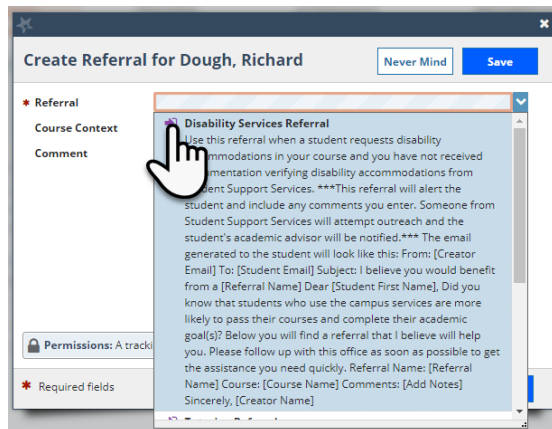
Create Referral for Dough, Richard

Never Mind

Save

* Referral

Course Context

Comment

Disability Services Referral

Use this referral when a student requests disability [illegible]mmodations in your course and you have not received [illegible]mentation verifying disability accommodations from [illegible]dent Support Services. ***This referral will alert the student and include any comments you enter. Someone from Student Support Services will attempt outreach and the student's academic advisor will be notified.*** The email generated to the student will look like this: From: [Creator Email] To: [Student Email] Subject: I believe you would benefit from a [Referral Name] Dear [Student First Name], Did you know that students who use the campus services are more likely to pass their courses and complete their academic goal(s)? Below you will find a referral that I believe will help you. Please follow up with this office as soon as possible to get the assistance you need quickly. Referral Name: [Referral Name] Course: [Course Name] Comments: [Add Notes] Sincerely, [Creator Name]

Permissions: A tracki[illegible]

* Required fields